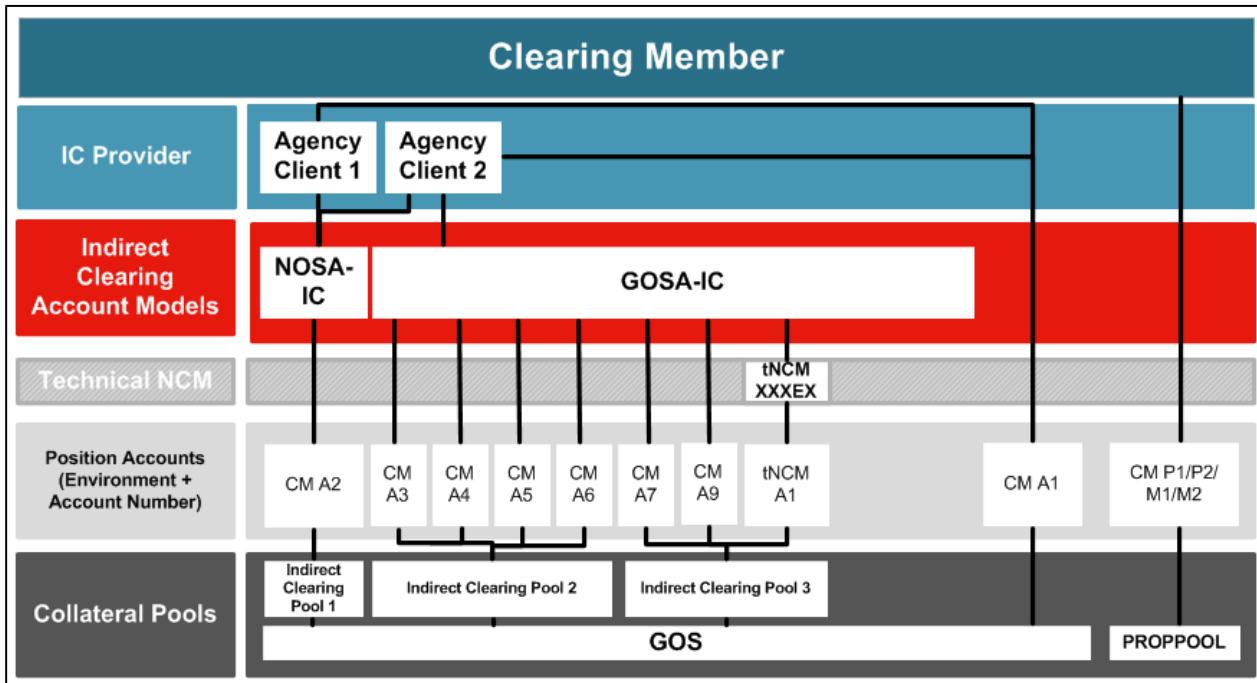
Clearing Member

IC Provider

Agency Client 1

Agency Client 2

Indirect Clearing Account Models

NOSA-IC

GOSA-IC

Technical NCM

tNCM XXXEX

Position Accounts (Environment + Account Number)

CM A2

CM A3

CM A4

CM A5

CM A6

CM A7

CM A9

tNCM A1

CM A1

CM P1/P2/ M1/M2

Collateral Pools

Indirect Clearing Pool 1

Indirect Clearing Pool 2

Indirect Clearing Pool 3

GOS

PROPPOOL